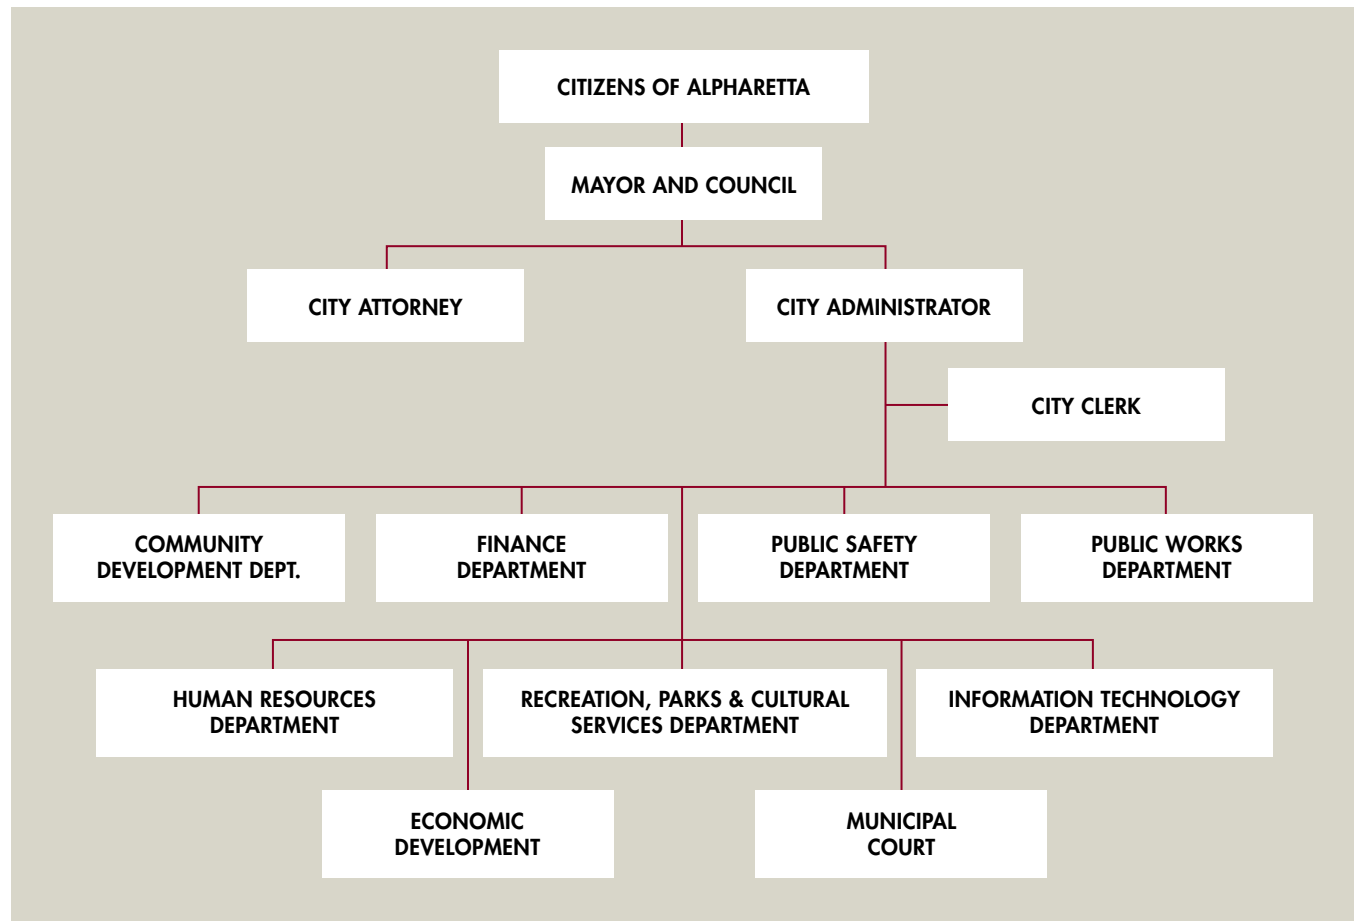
CITIZENS OF ALPHARETTA

MAYOR AND COUNCIL

CITY ATTORNEY

CITY ADMINISTRATOR

CITY CLERK

COMMUNITY DEVELOPMENT DEPT.

FINANCE DEPARTMENT

PUBLIC SAFETY DEPARTMENT

PUBLIC WORKS DEPARTMENT

HUMAN RESOURCES DEPARTMENT

RECREATION, PARKS & CULTURAL SERVICES DEPARTMENT

INFORMATION TECHNOLOGY DEPARTMENT

ECONOMIC DEVELOPMENT

MUNICIPAL COURT